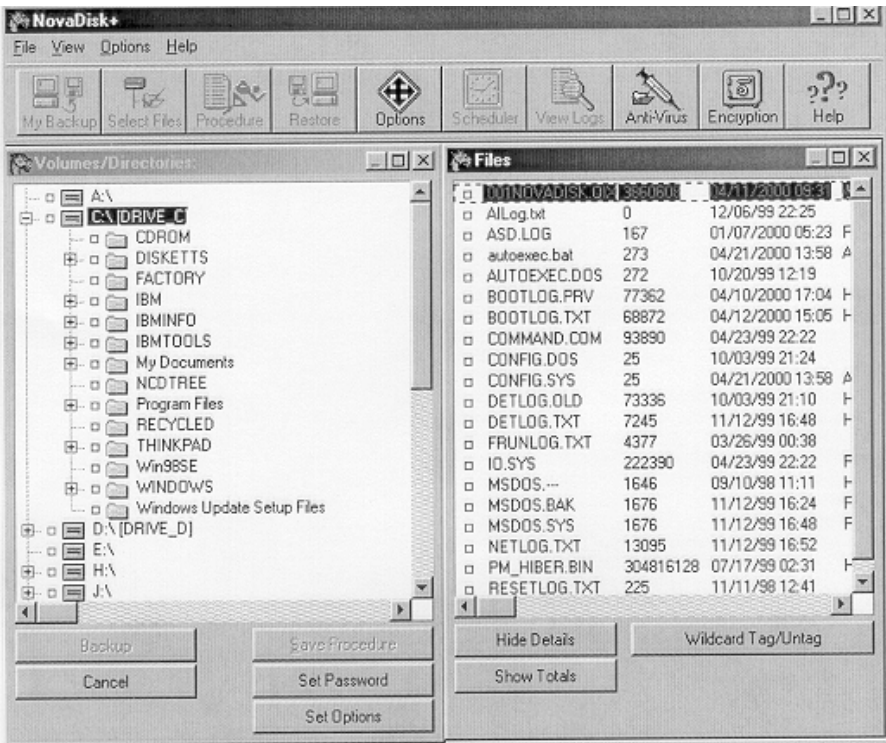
NovaDisk+

File View Options Help

My Backup | Select Files | Procedure | Restore | Options | Scheduler | View Logs | Anti-Virus | Encryption | Help

Volumes/Directories:

A:\
C:\ [DRIVE_C]
CDROM
DISKETTS
FACTORY
IBM
IBMINFO
IBMTOOLS
My Documents
NCDTREE
Program Files
RECYCLED
THINKPAD
Win98SE
WINDOWS
Windows Update Setup Files
D:\ [DRIVE_D]
E:\
H:\
J:\

Backup | Save Procedure
Cancel | Set Password
Set Options

Files

| | | | |
|---|---|---|---|
| 001NOVADISK.OIX | 396080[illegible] | 04/11/2000 09:3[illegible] | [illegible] |
| AILog.txt | 0 | 12/06/99 22:25 | |
| ASD.LOG | 167 | 01/07/2000 05:23 | F |
| autoexec.bat | 273 | 04/21/2000 13:58 | A |
| AUTOEXEC.DOS | 272 | 10/20/99 12:19 | |
| BOOTLOG.PRV | 77362 | 04/10/2000 17:04 | H |
| BOOTLOG.TXT | 68872 | 04/12/2000 15:05 | H |
| COMMAND.COM | 93890 | 04/23/99 22:22 | |
| CONFIG.DOS | 25 | 10/03/99 21:24 | |
| CONFIG.SYS | 25 | 04/21/2000 13:58 | A |
| DETLOG.OLD | 73336 | 10/03/99 21:10 | H |
| DETLOG.TXT | 7245 | 11/12/99 16:48 | H |
| FRUNLOG.TXT | 4377 | 03/26/99 00:38 | |
| IO.SYS | 222390 | 04/23/99 22:22 | F |
| MSDOS.--- | 1646 | 09/10/98 11:11 | H |
| MSDOS.BAK | 1676 | 11/12/99 16:24 | F |
| MSDOS.SYS | 1676 | 11/12/99 16:48 | F |
| NETLOG.TXT | 13095 | 11/12/99 16:52 | |
| PM_HIBER.BIN | 304816128 | 07/17/99 02:31 | H |
| RESETLOG.TXT | 225 | 11/11/98 12:41 | |

Hide Details | Wildcard Tag/Untag
Show Totals